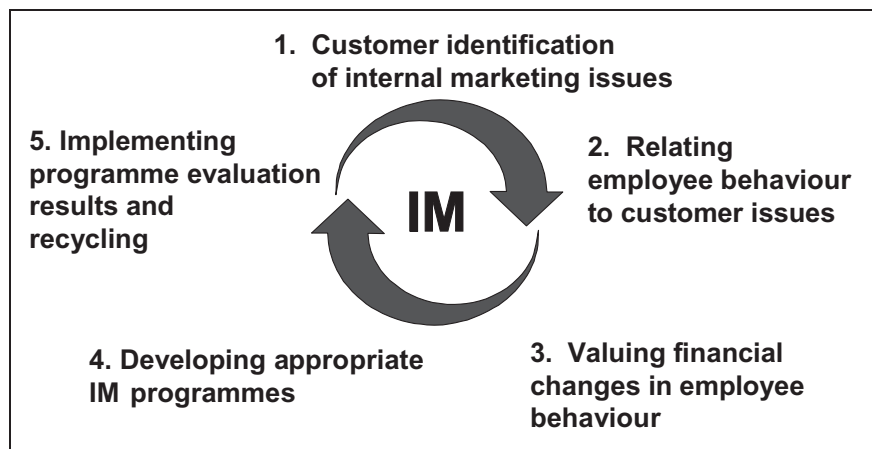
1. Customer identification of internal marketing issues

2. Relating employee behaviour to customer issues

IM

3. Valuing financial changes in employee behaviour

4. Developing appropriate IM programmes

5. Implementing programme evaluation results and recycling